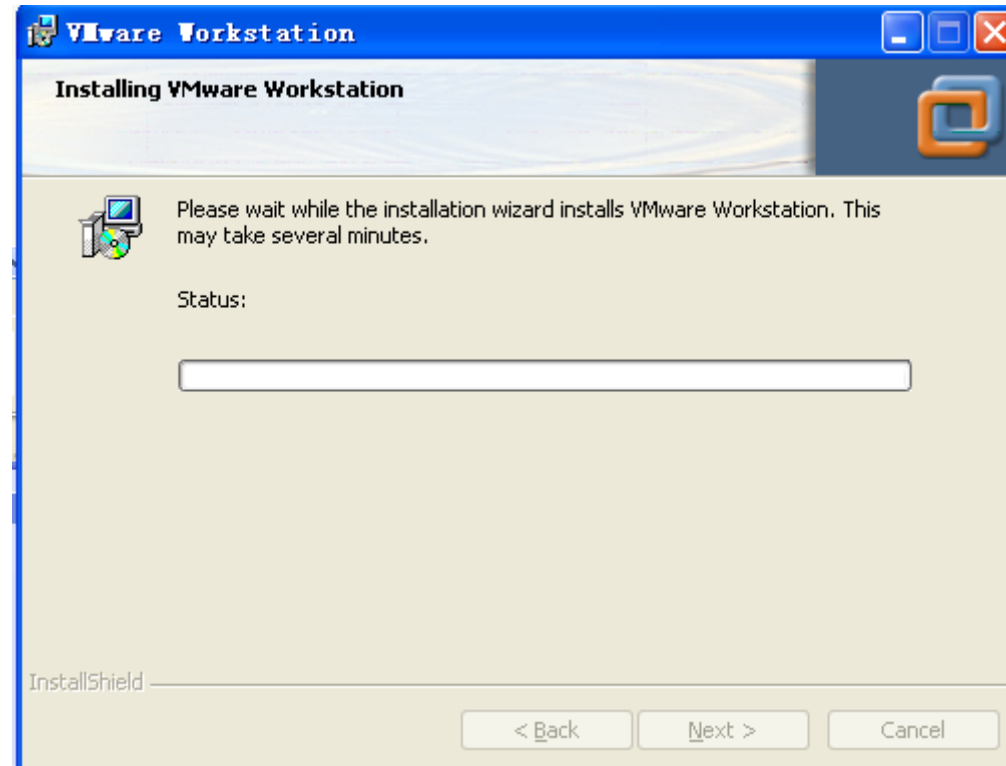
VMware Workstation

Installing VMware Workstation

Please wait while the installation wizard installs VMware Workstation. This may take several minutes.

Status:

InstallShield

< Back

Next >

Cancel